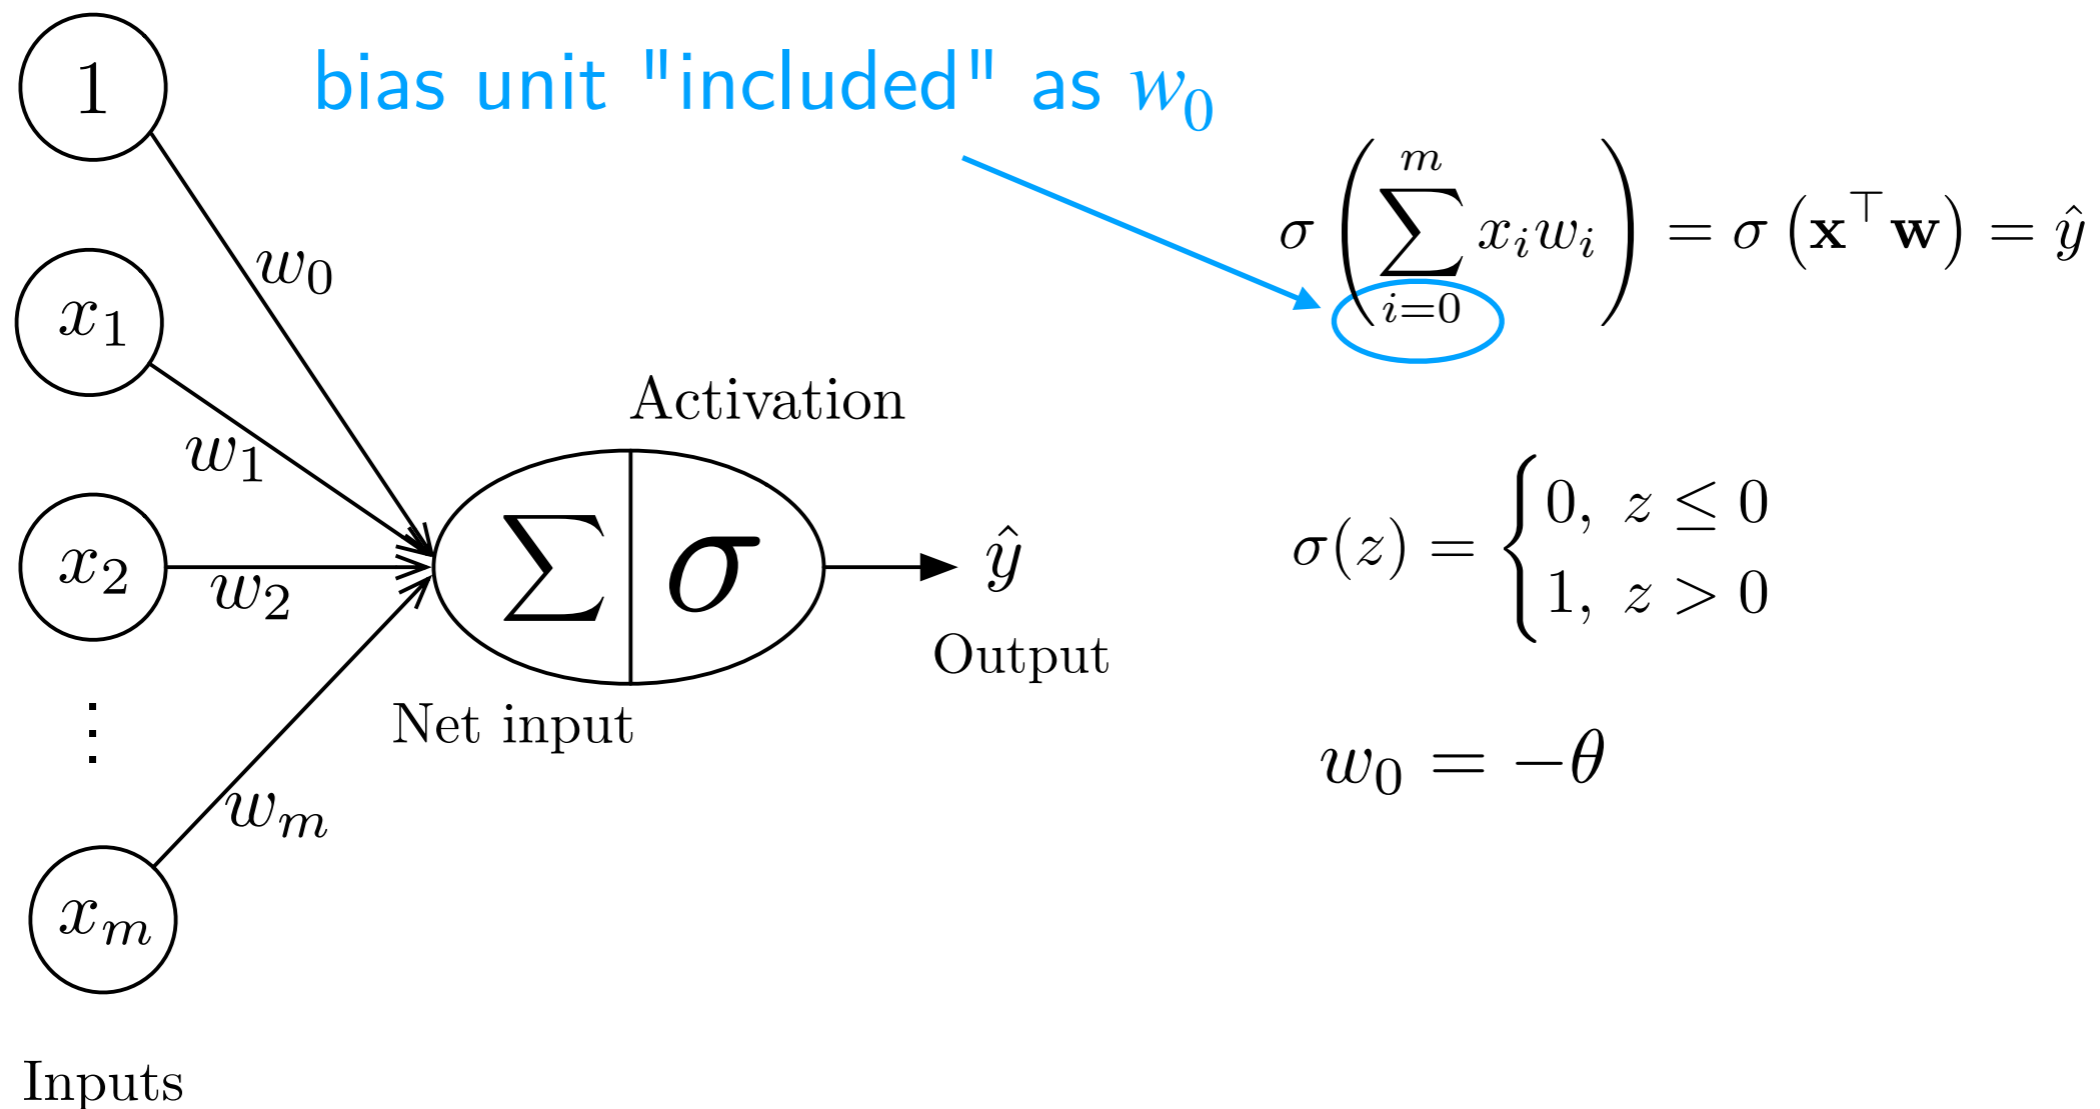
bias unit "included" as $w_0$

$\sigma \left( \sum_{i=0}^{m} x_i w_i \right) = \sigma \left( \mathbf{x}^\top \mathbf{w} \right) = \hat{y}$

$1$

$w_0$

$x_1$

$w_1$

Activation

$x_2$

$w_2$

$\Sigma$ $\sigma$

$\hat{y}$

Output

$\sigma(z) = \begin{cases} 0, & z \leq 0 \\ 1, & z > 0 \end{cases}$

$\vdots$

Net input

$w_0 = -\theta$

$w_m$

$x_m$

Inputs